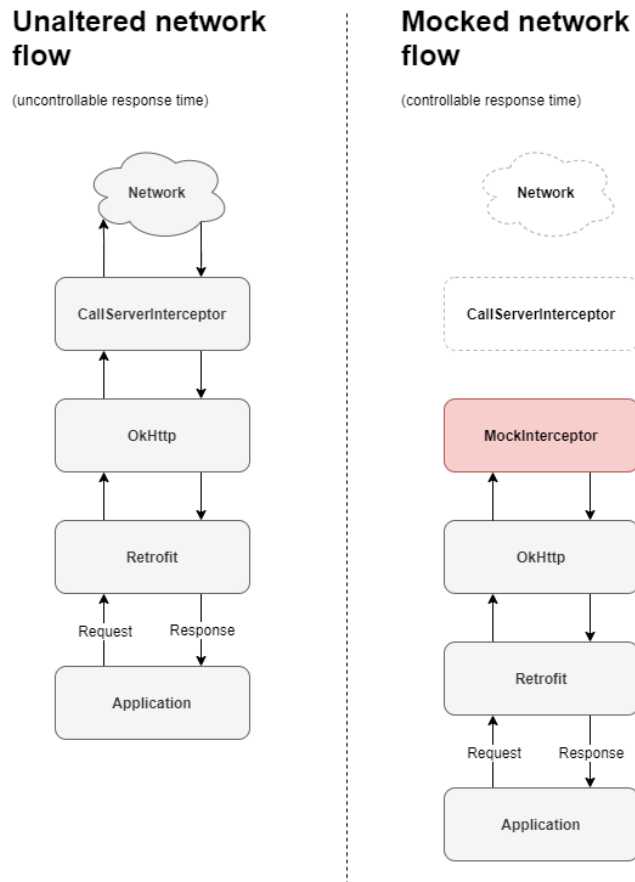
Unaltered network flow

(uncontrollable response time)

Network

CallServerInterceptor

OkHttp

Retrofit

Request

Response

Application

Mocked network flow

(controllable response time)

Network

CallServerInterceptor

MockInterceptor

OkHttp

Retrofit

Request

Response

Application